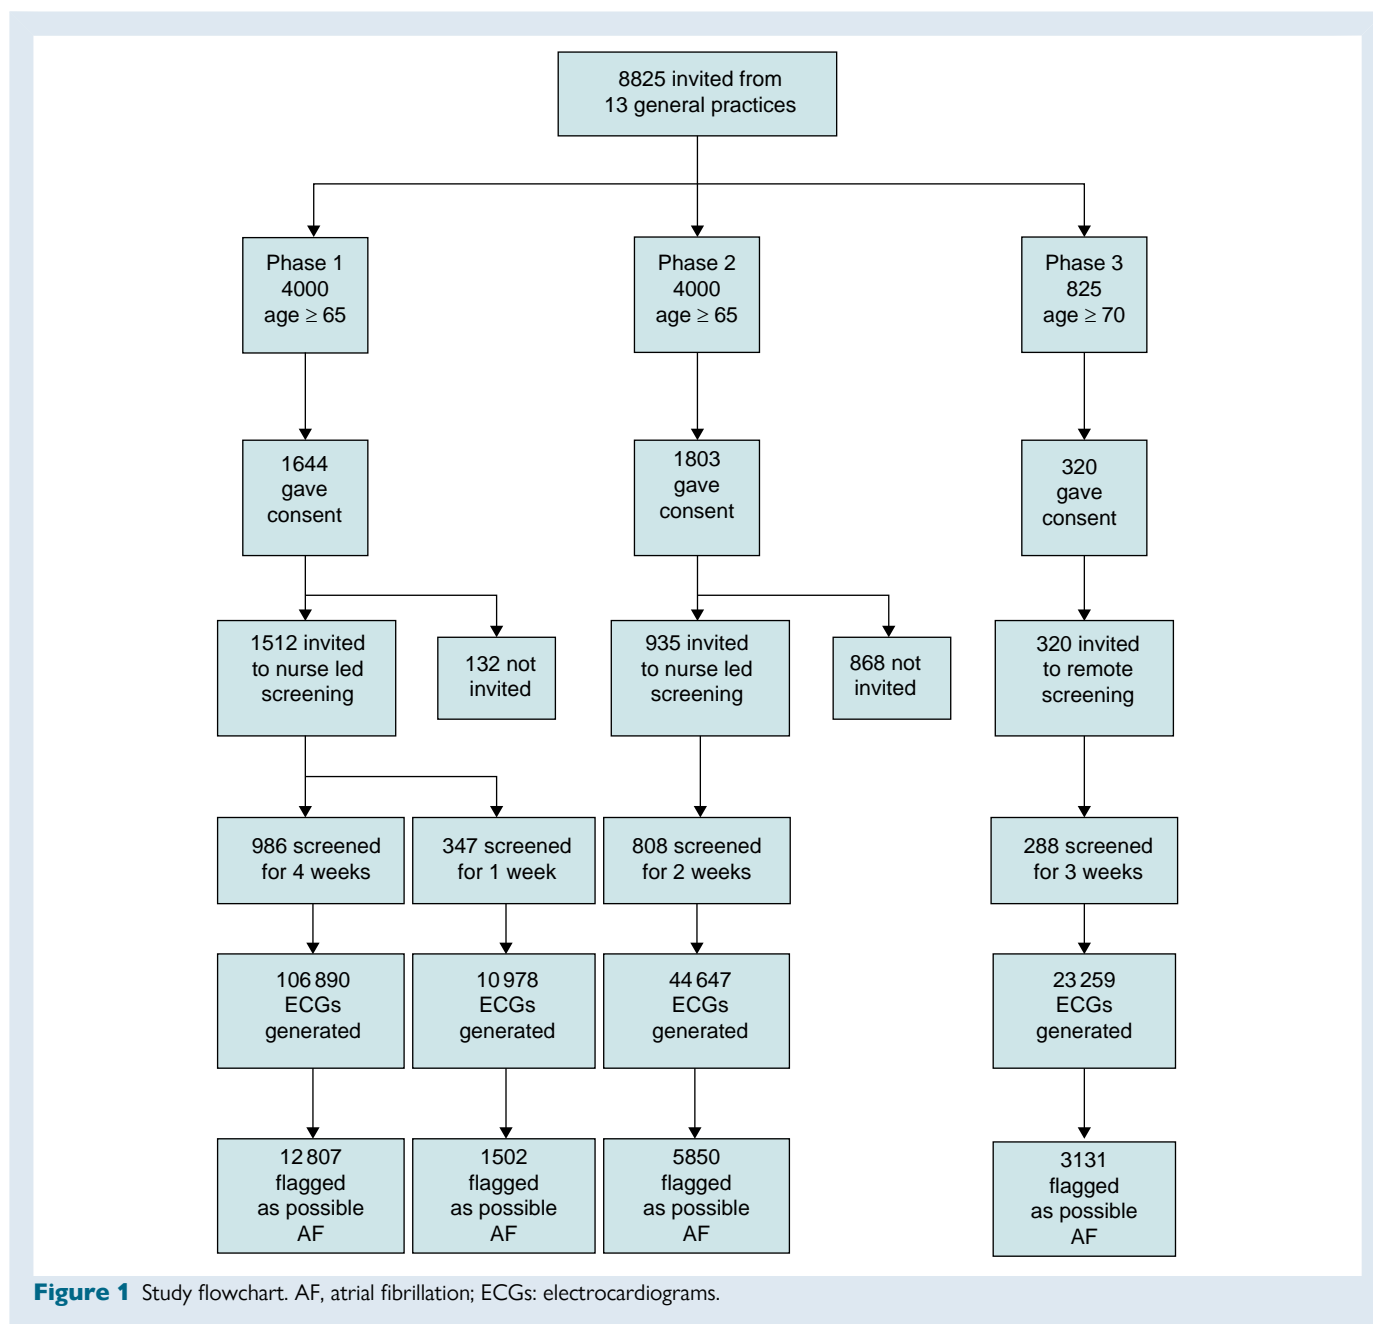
8825 invited from 13 general practices

Phase 1
4000
age $\geq$ 65

Phase 2
4000
age $\geq$ 65

Phase 3
825
age $\geq$ 70

1644 gave consent

1803 gave consent

320 gave consent

1512 invited to nurse led screening

132 not invited

935 invited to nurse led screening

868 not invited

320 invited to remote screening

986 screened for 4 weeks

347 screened for 1 week

808 screened for 2 weeks

288 screened for 3 weeks

106 890 ECGs generated

10 978 ECGs generated

44 647 ECGs generated

23 259 ECGs generated

12 807 flagged as possible AF

1502 flagged as possible AF

5850 flagged as possible AF

3131 flagged as possible AF

Figure 1 Study flowchart. AF, atrial fibrillation; ECGs: electrocardiograms.